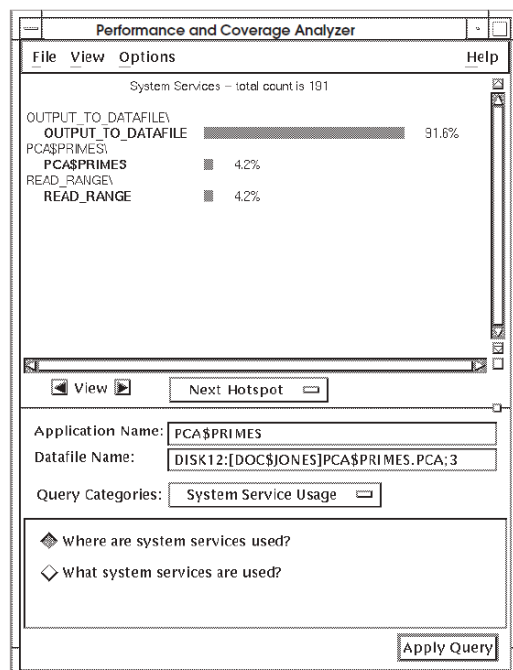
Performance and Coverage Analyzer

File View Options Help

System Services – total count is 191

OUTPUT_TO_DATAFILE\
OUTPUT_TO_DATAFILE 91.6%
PCA$PRIMES\
PCA$PRIMES 4.2%
READ_RANGE\
READ_RANGE 4.2%

View

Next Hotspot

Application Name: PCA$PRIMES

Datafile Name: DISK12:[DOC$JONES]PCA$PRIMES.PCA;3

Query Categories: System Service Usage

Where are system services used?

What system services are used?

Apply Query